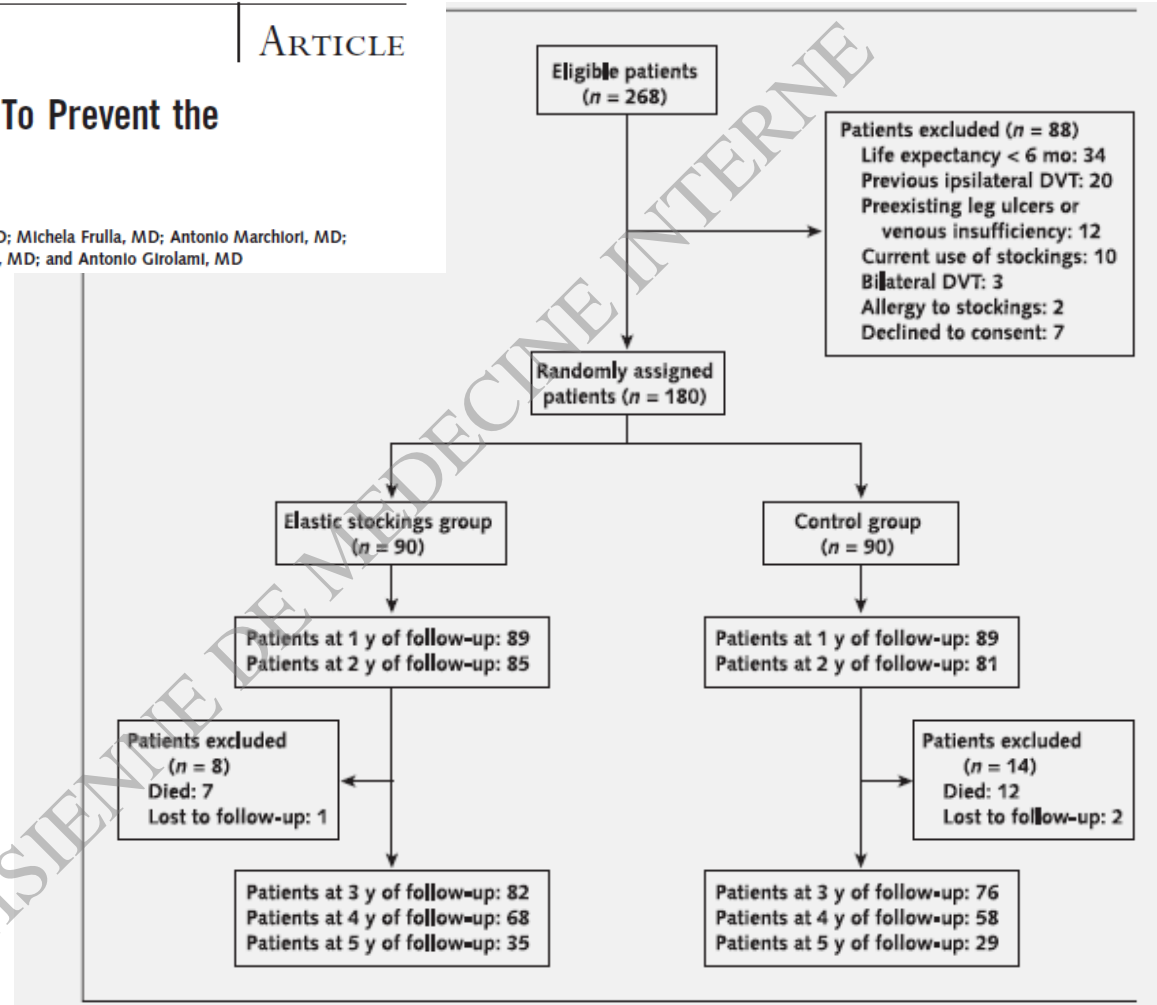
ARTICLE

To Prevent the

D; Michela Frulla, MD; Antonio Marchiori, MD; , MD; and Antonio Girolami, MD

Eligible patients ($n$ = 268)

Patients excluded ($n$ = 88)
Life expectancy < 6 mo: 34
Previous ipsilateral DVT: 20
Preexisting leg ulcers or venous insufficiency: 12
Current use of stockings: 10
Bilateral DVT: 3
Allergy to stockings: 2
Declined to consent: 7

Randomly assigned patients ($n$ = 180)

Elastic stockings group ($n$ = 90)

Control group ($n$ = 90)

Patients at 1 y of follow-up: 89
Patients at 2 y of follow-up: 85

Patients at 1 y of follow-up: 89
Patients at 2 y of follow-up: 81

Patients excluded ($n$ = 8)
Died: 7
Lost to follow-up: 1

Patients excluded ($n$ = 14)
Died: 12
Lost to follow-up: 2

Patients at 3 y of follow-up: 82
Patients at 4 y of follow-up: 68
Patients at 5 y of follow-up: 35

Patients at 3 y of follow-up: 76
Patients at 4 y of follow-up: 58
Patients at 5 y of follow-up: 29

SIENNE DE MEDECINE INTERNE